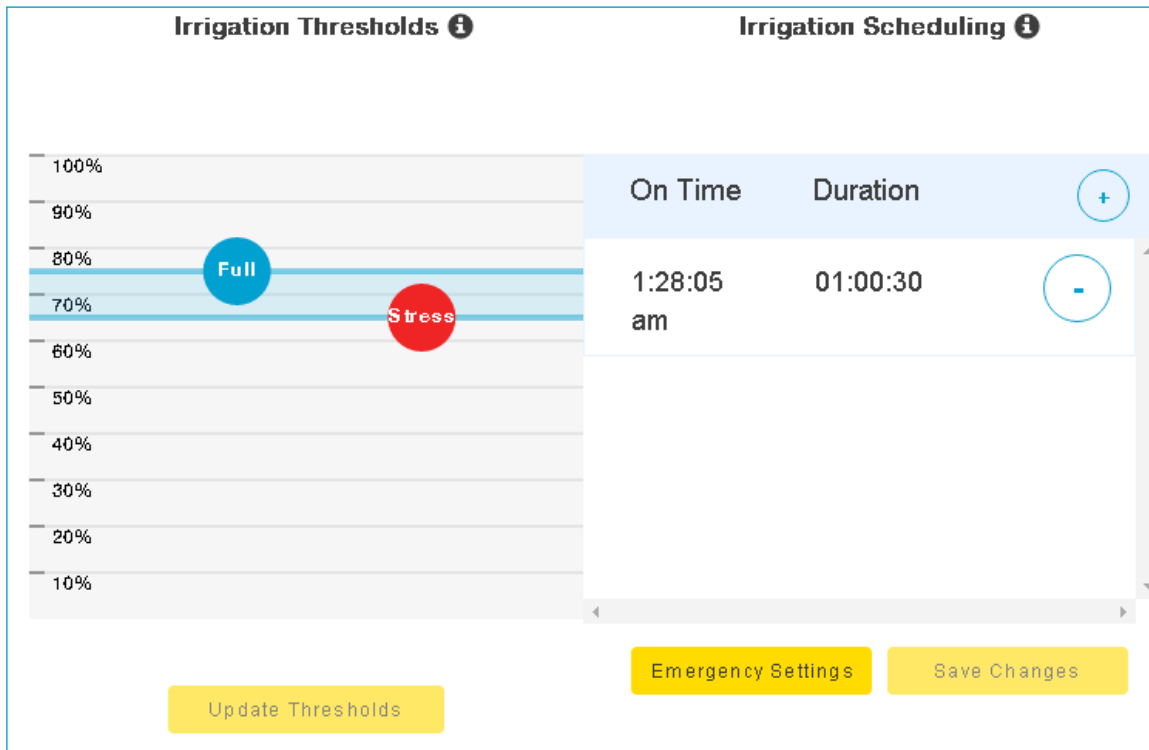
Irrigation Thresholds

100%
90%
80%
70%
60%
50%
40%
30%
20%
10%

Full
Stress

Update Thresholds

Irrigation Scheduling

| On Time | Duration | + |
|---|---|---|
| 1:28:05 am | 01:00:30 | - |

Emergency Settings
Save Changes